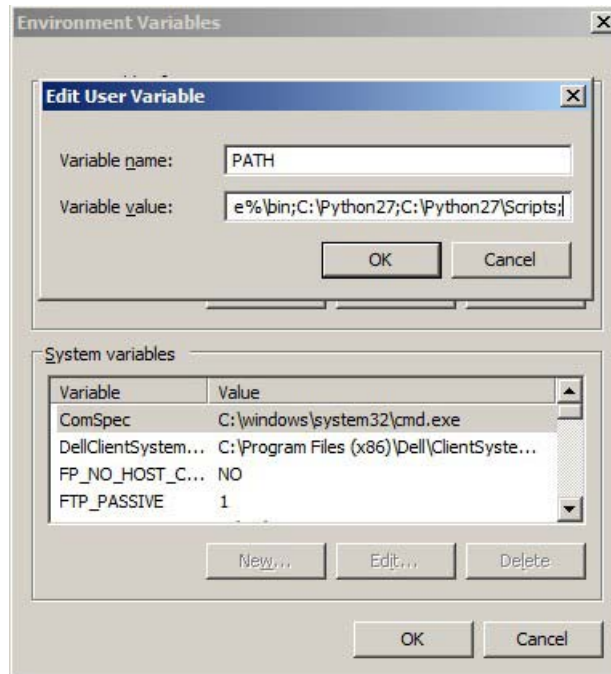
Environment Variables

Edit User Variable

Variable name: PATH

Variable value: e%\bin;C:\Python27;C:\Python27\Scripts;

OK Cancel

System variables

| Variable | Value |
|---|---|
| ComSpec | C:\windows\system32\cmd.exe |
| DellClientSystem... | C:\Program Files (x86)\Dell\ClientSyste... |
| FP_NO_HOST_C... | NO |
| FTP_PASSIVE | 1 |

New... Edit... Delete

OK Cancel